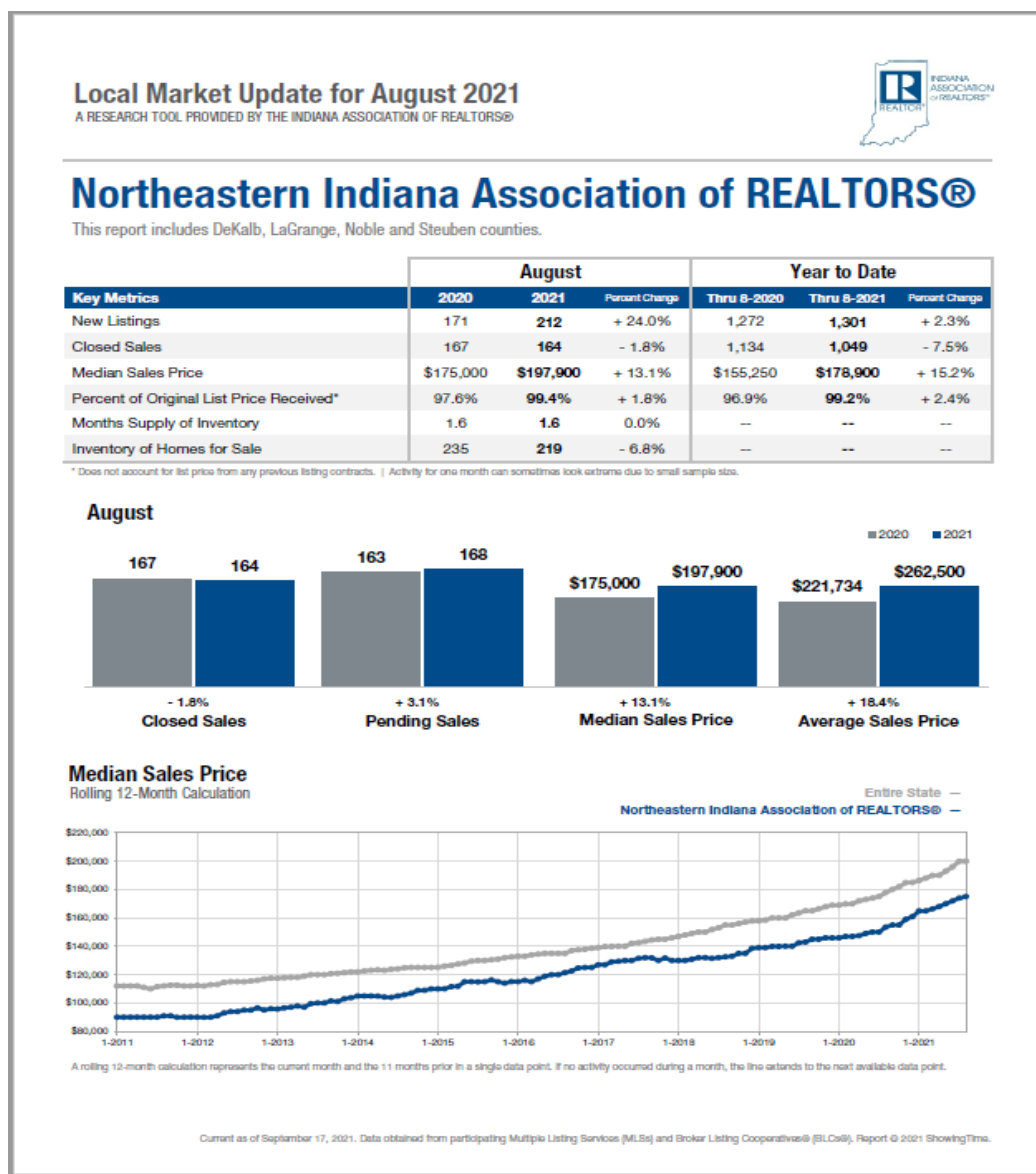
Local Market Update for August 2021
A RESEARCH TOOL PROVIDED BY THE INDIANA ASSOCIATION OF REALTORS®

INDIANA ASSOCIATION of REALTORS®
REALTOR®

Northeastern Indiana Association of REALTORS®
This report includes DeKalb, LaGrange, Noble and Steuben counties.

| | August | | | Year to Date | | |
|---|---|---|---|---|---|---|
| Key Metrics | 2020 | 2021 | Percent Change | Thru 8-2020 | Thru 8-2021 | Percent Change |
| New Listings | 171 | 212 | + 24.0% | 1,272 | 1,301 | + 2.3% |
| Closed Sales | 167 | 164 | - 1.8% | 1,134 | 1,049 | - 7.5% |
| Median Sales Price | $175,000 | $197,900 | + 13.1% | $155,250 | $178,900 | + 15.2% |
| Percent of Original List Price Received* | 97.6% | 99.4% | + 1.8% | 96.9% | 99.2% | + 2.4% |
| Months Supply of Inventory | 1.6 | 1.6 | 0.0% | -- | -- | -- |
| Inventory of Homes for Sale | 235 | 219 | - 6.8% | -- | -- | -- |

* Does not account for list price from any previous listing contracts. | Activity for one month can sometimes look extreme due to small sample size.

August
2020 2021

167 164
- 1.8%
Closed Sales

163 168
+ 3.1%
Pending Sales

$175,000 $197,900
+ 13.1%
Median Sales Price

$221,734 $262,500
+ 18.4%
Average Sales Price

Median Sales Price
Rolling 12-Month Calculation

Entire State —
Northeastern Indiana Association of REALTORS® —

$220,000
$200,000
$180,000
$160,000
$140,000
$120,000
$100,000
$80,000
1-2011 1-2012 1-2013 1-2014 1-2015 1-2016 1-2017 1-2018 1-2019 1-2020 1-2021

A rolling 12-month calculation represents the current month and the 11 months prior in a single data point. If no activity occurred during a month, the line extends to the next available data point.

Current as of September 17, 2021. Data obtained from participating Multiple Listing Services (MLSs) and Broker Listing Cooperatives® (BLCs®). Report © 2021 ShowingTime.